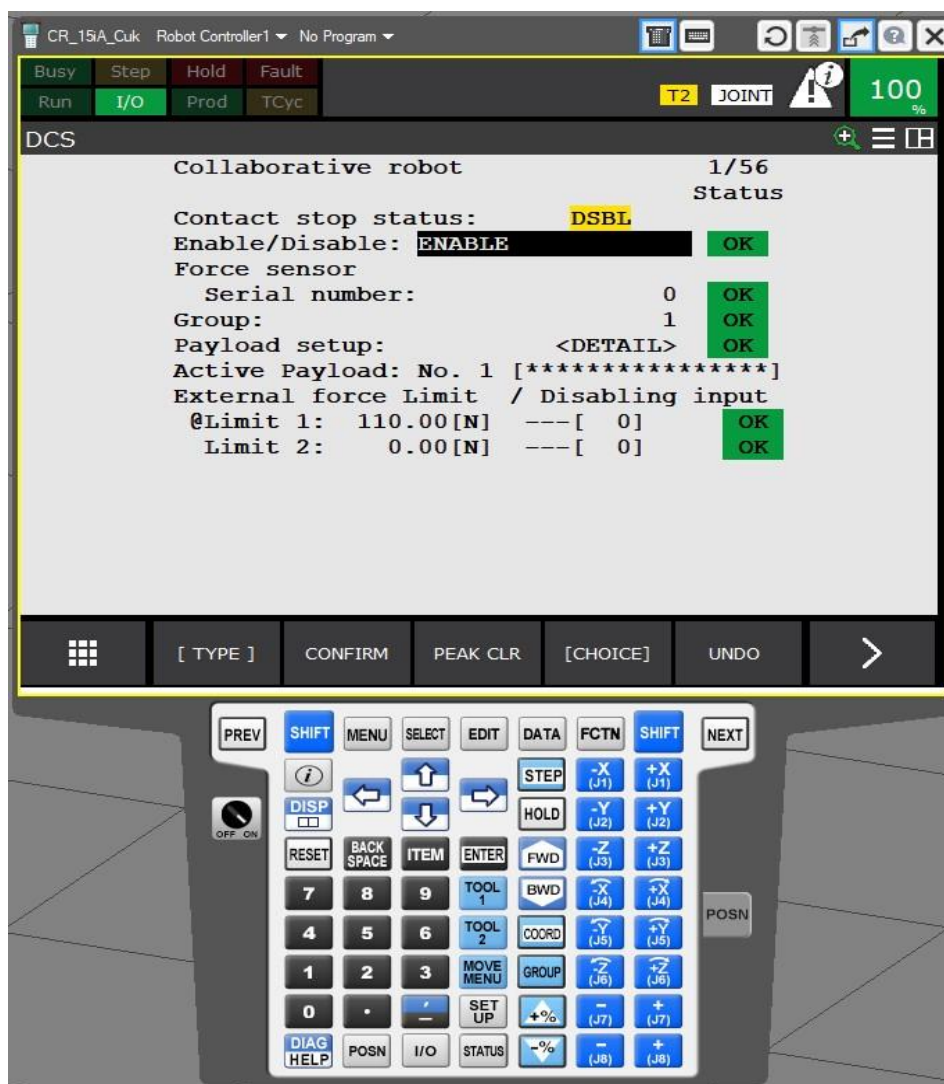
CR_15iA_Cuk Robot Controller1 ▾ No Program ▾

Busy Step Hold Fault
Run I/O Prod TCyc

T2 JOINT 100 %

DCS

Collaborative robot 1/56
Status
Contact stop status: DSBL
Enable/Disable: ENABLE OK
Force sensor
Serial number: 0 OK
Group: 1 OK
Payload setup: <DETAIL> OK
Active Payload: No. 1 [***************]
External force Limit / Disabling input
@Limit 1: 110.00[N] ---[ 0] OK
Limit 2: 0.00[N] ---[ 0] OK

[ TYPE ] CONFIRM PEAK CLR [CHOICE] UNDO >

PREV SHIFT MENU SELECT EDIT DATA FCTN SHIFT NEXT
$i$ STEP -X (J1) +X (J1)
DISP HOLD -Y (J2) +Y (J2)
OFF ON
RESET BACK SPACE ITEM ENTER FWD -Z (J3) +Z (J3)
7 8 9 TOOL 1 BWD -X (J4) +X (J4)
4 5 6 TOOL 2 COORD -Y (J5) +Y (J5) POSN
1 2 3 MOVE MENU GROUP -Z (J6) +Z (J6)
0 . SET UP +% - (J7) + (J7)
DIAG HELP POSN I/O STATUS -% - (J8) + (J8)